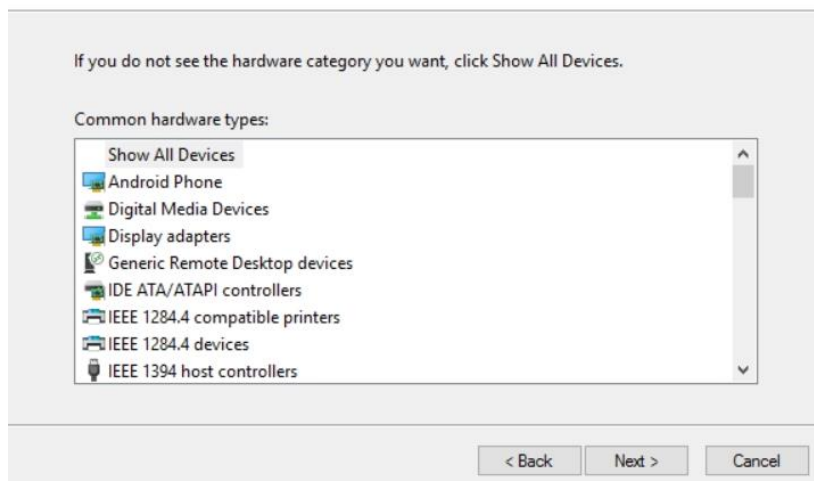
If you do not see the hardware category you want, click Show All Devices.

Common hardware types:

Show All Devices
Android Phone
Digital Media Devices
Display adapters
Generic Remote Desktop devices
IDE ATA/ATAPI controllers
IEEE 1284.4 compatible printers
IEEE 1284.4 devices
IEEE 1394 host controllers

< Back
Next >
Cancel